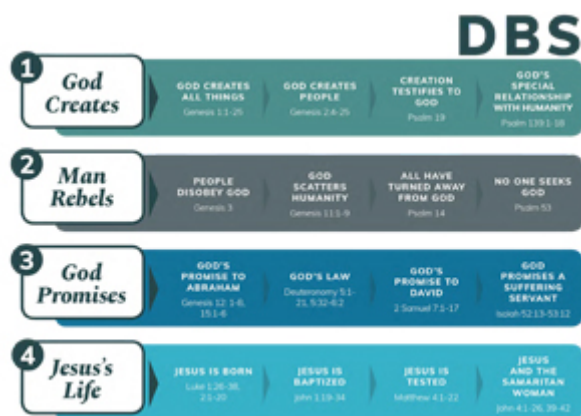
DBS

1 God Creates

GOD CREATES ALL THINGS
Genesis 1:1-25

GOD CREATES PEOPLE
Genesis 2:4-25

CREATION TESTIFIES TO GOD
Psalm 19

GOD'S SPECIAL RELATIONSHIP WITH HUMANITY
Psalm 139:1-18

2 Man Rebels

PEOPLE DISOBEY GOD
Genesis 3

GOD SCATTERS HUMANITY
Genesis 11:1-9

ALL HAVE TURNED AWAY FROM GOD
Psalm 14

NO ONE SEEKS GOD
Psalm 53

3 God Promises

GOD'S PROMISE TO ABRAHAM
Genesis 12:1-8, 15:1-6

GOD'S LAW
Deuteronomy 5:1-21, 5:32-6:2

GOD'S PROMISE TO DAVID
2 Samuel 7:1-17

GOD PROMISES A SUFFERING SERVANT
Isaiah 52:13-53:12

4 Jesus's Life

JESUS IS BORN
Luke 1:26-38, 2:1-20

JESUS IS BAPTIZED
John 1:19-34

JESUS IS TESTED
Matthew 4:1-22

JESUS AND THE SAMARITAN WOMAN
John 4:1-26, 39-42